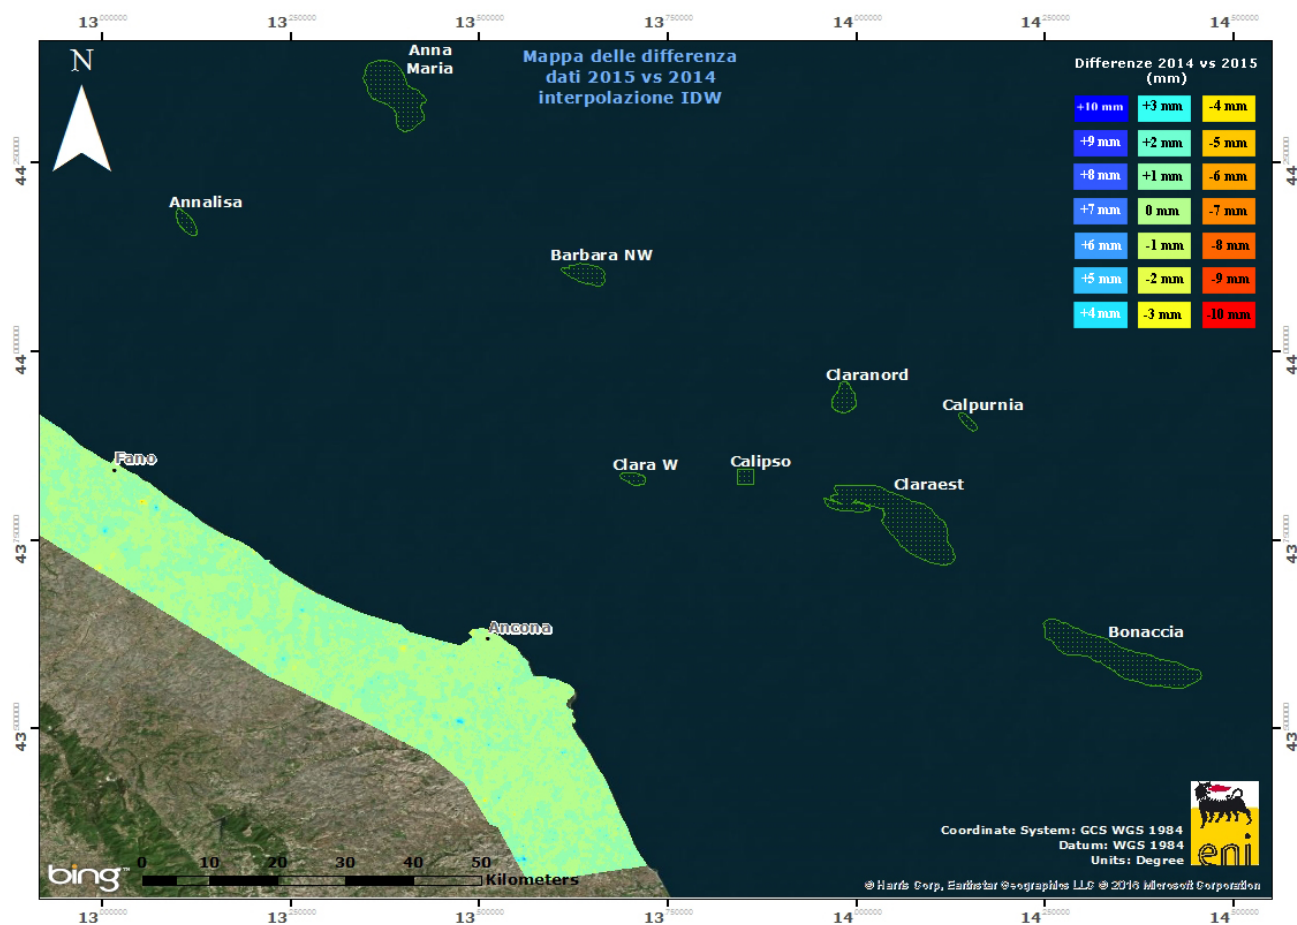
$13^{\circ}00'00''$ $13^{\circ}15'00''$ $13^{\circ}30'00''$ $13^{\circ}45'00''$ $14^{\circ}00'00''$ $14^{\circ}15'00''$ $14^{\circ}30'00''$

N

Anna Maria

Mappa delle differenza dati 2015 vs 2014 interpolazione IDW

Differenze 2014 vs 2015 (mm)

| +10 mm | +3 mm | -4 mm |
|---|---|---|
| +9 mm | +2 mm | -5 mm |
| +8 mm | +1 mm | -6 mm |
| +7 mm | 0 mm | -7 mm |
| +6 mm | -1 mm | -8 mm |
| +5 mm | -2 mm | -9 mm |
| +4 mm | -3 mm | -10 mm |

Annalisa

Barbara NW

Claranord

Calpurnia

Fano

Clara W

Calipso

Claraest

Ancona

Bonaccia

$44^{\circ}$ $44^{\circ}$ $43^{\circ}$ $43^{\circ}$

Coordinate System: GCS WGS 1984
Datum: WGS 1984
Units: Degree

eni

bing

0 10 20 30 40 50 Kilometers

© Harris Corp, Earthstar Geographics LLC © 2016 Microsoft Corporation

$13^{\circ}00'00''$ $13^{\circ}15'00''$ $13^{\circ}30'00''$ $13^{\circ}45'00''$ $14^{\circ}00'00''$ $14^{\circ}15'00''$ $14^{\circ}30'00''$